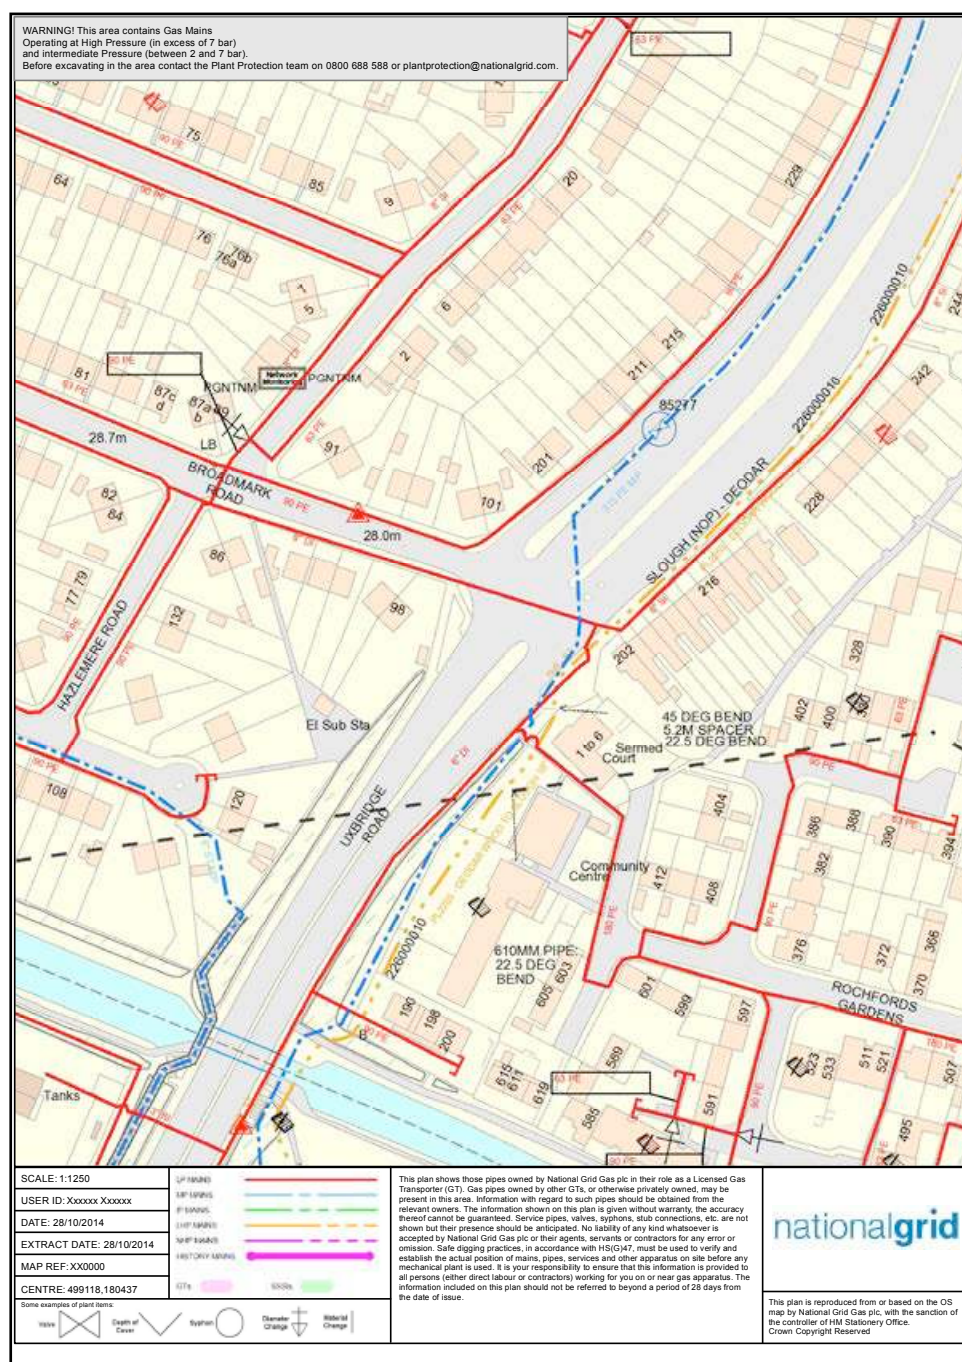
WARNING! This area contains Gas Mains
Operating at High Pressure (in excess of 7 bar)
and Intermediate Pressure (between 2 and 7 bar).
Before excavating in the area contact the Plant Protection team on 0800 688 588 or plantprotection@nationalgrid.com.

63 PE

75
90 PE
64
85
9
20
229
76
76b
76a
1
5
6
2260000010
244
81
87c
d
87a
b
9
PGNTNM
Network Monitoring
PGNTRM
2
211
215
242
85277
28.7m
LB
91
201
BROADMARK ROAD
90 PE
101
SLOUGH (NOP) - DEODAR
2260000010
82
84
28.0m
228
86
216
77 79
98
HAZLEMERE ROAD
132
202
328
402
400
45 DEG BEND
5.2M SPACER
22.5 DEG BEND
El Sub Sta
1 to 6
Sermed Court
90 PE
108
120
UXBRIDGE ROAD
404
386
388
390
394
Community Centre
412
382
408
2260000010
376
372
368
370
610MM PIPE:
22.5 DEG
BEND
605 603
601
599
597
ROCHFORDS GARDENS
190
198
200
615 611
619
589
523
533
511 521
507
Tanks
585
591
495

SCALE: 1:1250
USER ID: Xxxxxx Xxxxxx
DATE: 28/10/2014
EXTRACT DATE: 28/10/2014
MAP REF: XX0000
CENTRE: 499118,180437

LP MAINS
MP MAINS
IP MAINS
LHP MAINS
NHP MAINS
HISTORY MAINS
GTs
SSSIs

Some examples of plant items:
Valve
Depth of Cover
Syphon
Diameter Change
Material Change

This plan shows those pipes owned by National Grid Gas plc in their role as a Licensed Gas Transporter (GT). Gas pipes owned by other GTs, or otherwise privately owned, may be present in this area. Information with regard to such pipes should be obtained from the relevant owners. The information shown on this plan is given without warranty, the accuracy thereof cannot be guaranteed. Service pipes, valves, syphons, stub connections, etc. are not shown but their presence should be anticipated. No liability of any kind whatsoever is accepted by National Grid Gas plc or their agents, servants or contractors for any error or omission. Safe digging practices, in accordance with HS(G)47, must be used to verify and establish the actual position of mains, pipes, services and other apparatus on site before any mechanical plant is used. It is your responsibility to ensure that this information is provided to all persons (either direct labour or contractors) working for you on or near gas apparatus. The information included on this plan should not be referred to beyond a period of 28 days from the date of issue.

nationalgrid

This plan is reproduced from or based on the OS map by National Grid Gas plc, with the sanction of the controller of HM Stationery Office.
Crown Copyright Reserved